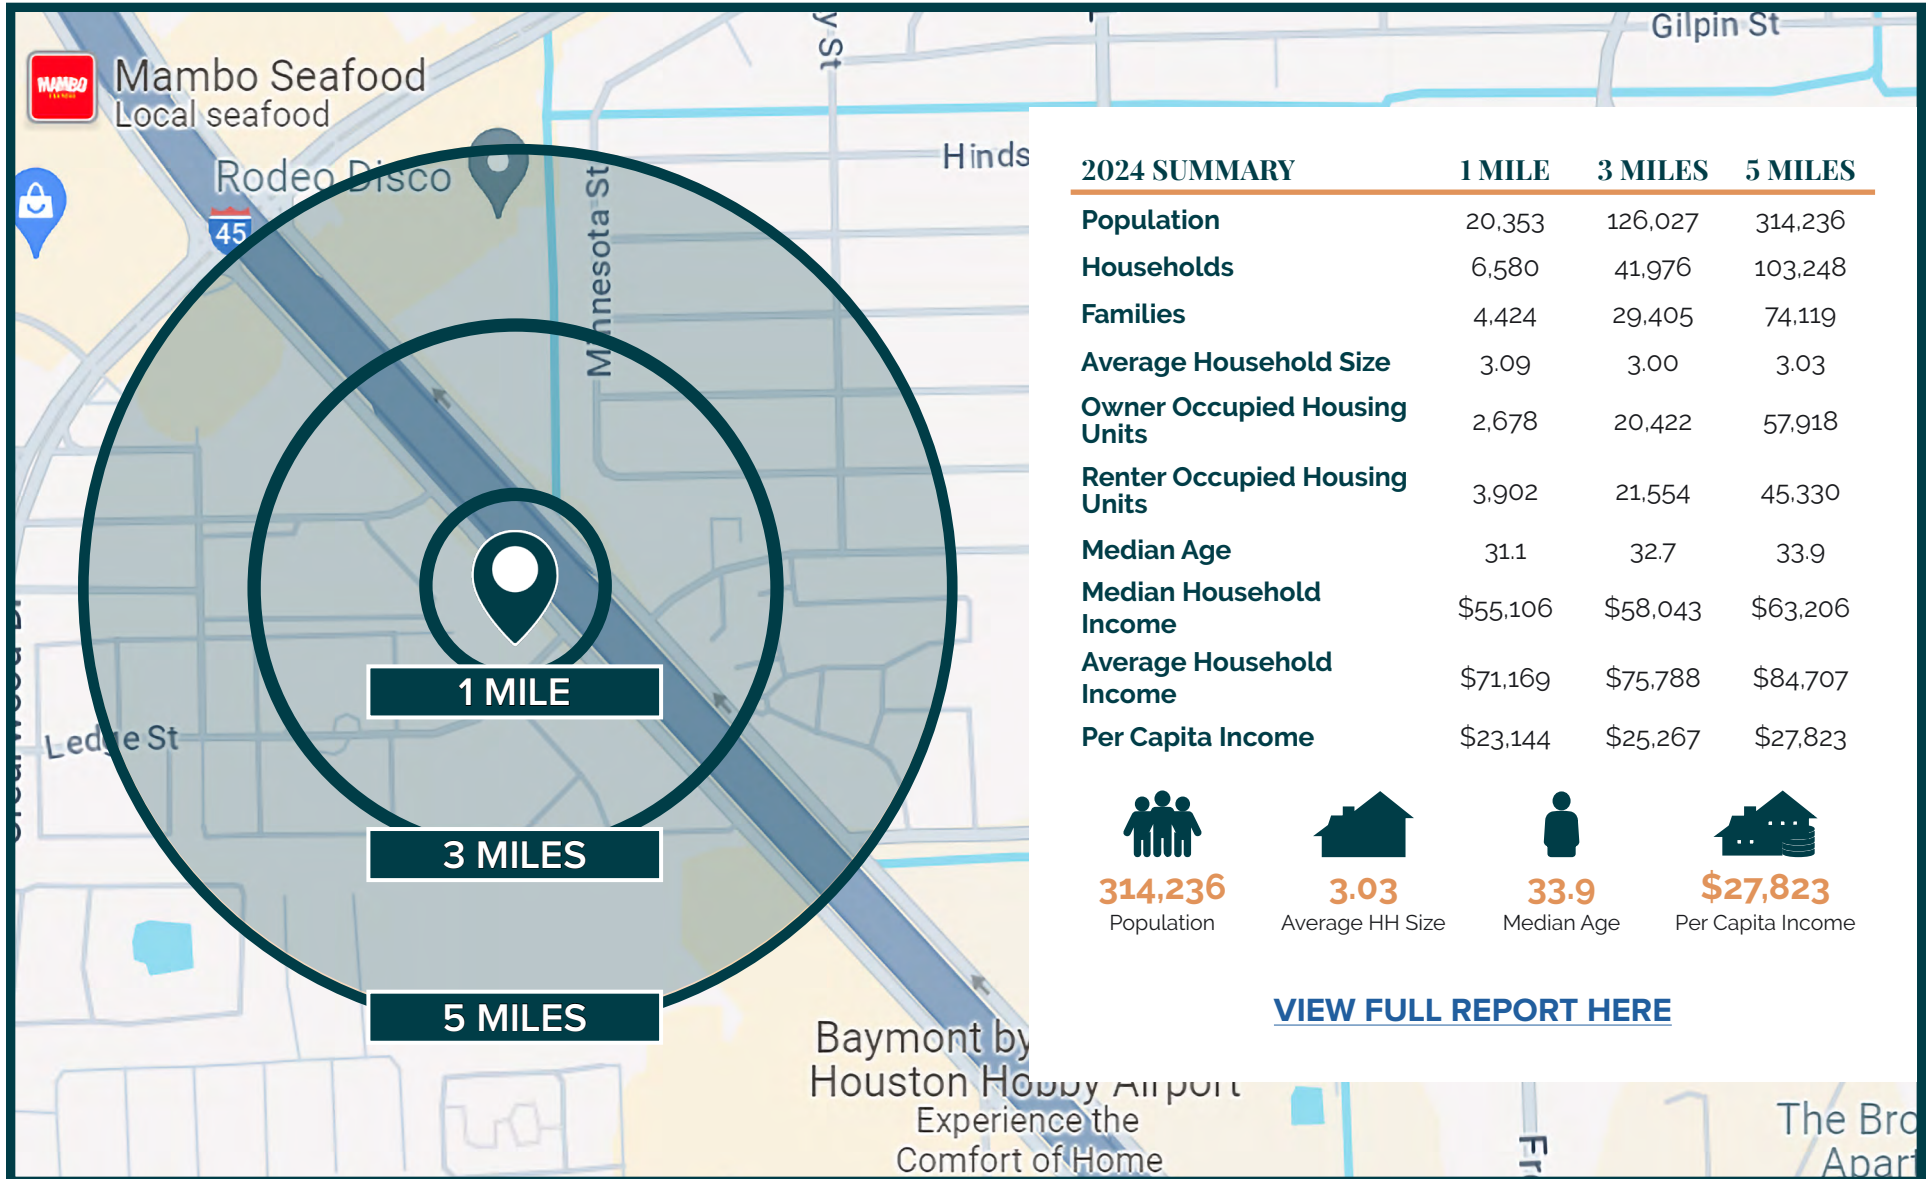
Mambo Seafood
Local seafood
Rodeo Disco
45
Minnesota St
Hinds
Gilpin St
Ledge St
1 MILE
3 MILES
5 MILES
Baymont by
Houston Hobby Airport
Experience the
Comfort of Home
The Br
Apar

| 2024 SUMMARY | 1 MILE | 3 MILES | 5 MILES |
|---|---|---|---|
| Population | 20,353 | 126,027 | 314,236 |
| Households | 6,580 | 41,976 | 103,248 |
| Families | 4,424 | 29,405 | 74,119 |
| Average Household Size | 3.09 | 3.00 | 3.03 |
| Owner Occupied Housing Units | 2,678 | 20,422 | 57,918 |
| Renter Occupied Housing Units | 3,902 | 21,554 | 45,330 |
| Median Age | 31.1 | 32.7 | 33.9 |
| Median Household Income | $55,106 | $58,043 | $63,206 |
| Average Household Income | $71,169 | $75,788 | $84,707 |
| Per Capita Income | $23,144 | $25,267 | $27,823 |

314,236
Population
3.03
Average HH Size
33.9
Median Age
$27,823
Per Capita Income

VIEW FULL REPORT HERE